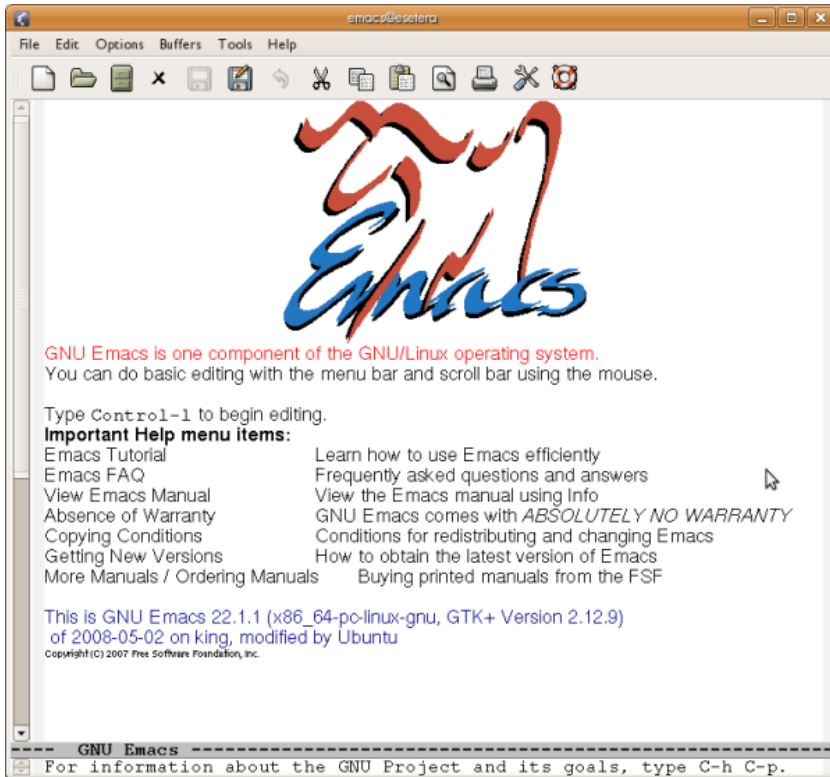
emacs@esetera

File Edit Options Buffers Tools Help

Emacs

GNU Emacs is one component of the GNU/Linux operating system.
You can do basic editing with the menu bar and scroll bar using the mouse.

Type Control-l to begin editing.
Important Help menu items:

| | |
|---|---|
| Emacs Tutorial | Learn how to use Emacs efficiently |
| Emacs FAQ | Frequently asked questions and answers |
| View Emacs Manual | View the Emacs manual using Info |
| Absence of Warranty | GNU Emacs comes with ABSOLUTELY NO WARRANTY |
| Copying Conditions | Conditions for redistributing and changing Emacs |
| Getting New Versions | How to obtain the latest version of Emacs |
| More Manuals / Ordering Manuals | Buying printed manuals from the FSF |

This is GNU Emacs 22.1.1 (x86_64-pc-linux-gnu, GTK+ Version 2.12.9)
of 2008-05-02 on king, modified by Ubuntu
Copyright (C) 2007 Free Software Foundation, Inc.

---- GNU Emacs ----------------------------------------------------------
For information about the GNU Project and its goals, type C-h C-p.